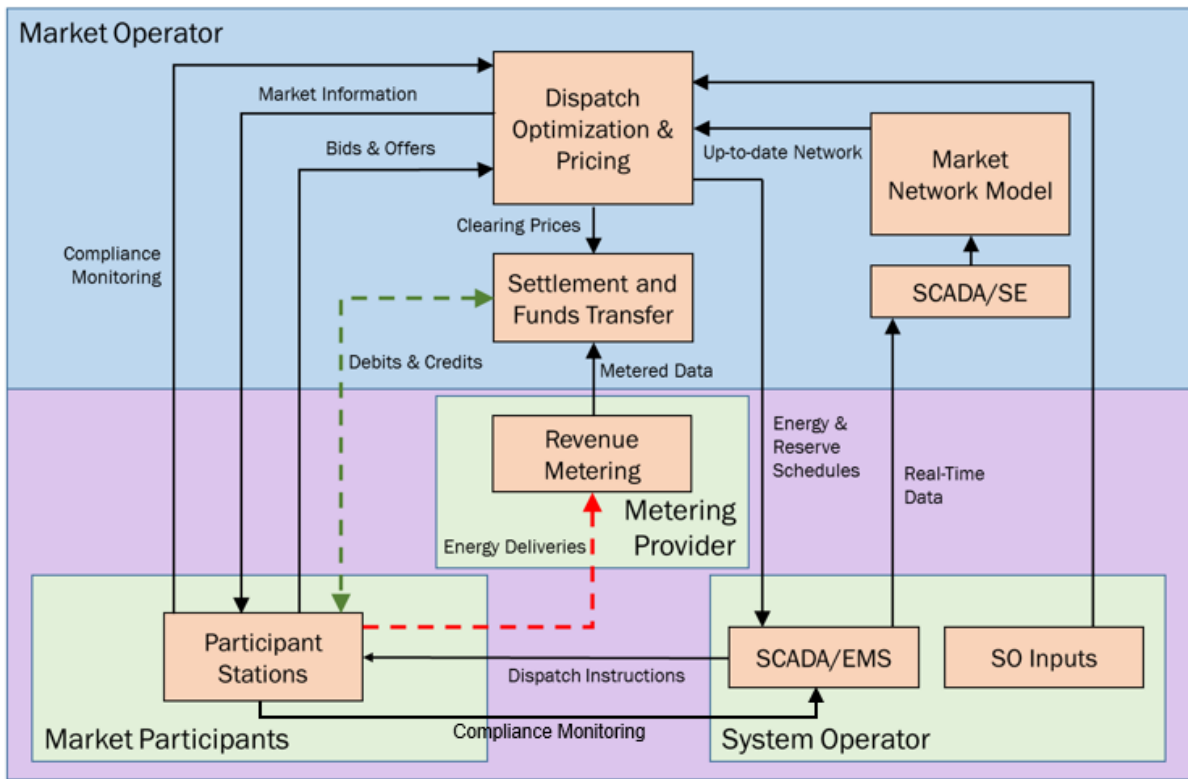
Market Operator

Market Information

Bids & Offers

Dispatch Optimization & Pricing

Up-to-date Network

Market Network Model

Compliance Monitoring

Clearing Prices

Settlement and Funds Transfer

SCADA/SE

Debits & Credits

Metered Data

Revenue Metering

Energy & Reserve Schedules

Real-Time Data

Metering Provider

Energy Deliveries

Participant Stations

SCADA/EMS

SO Inputs

Dispatch Instructions

Compliance Monitoring

Market Participants

System Operator